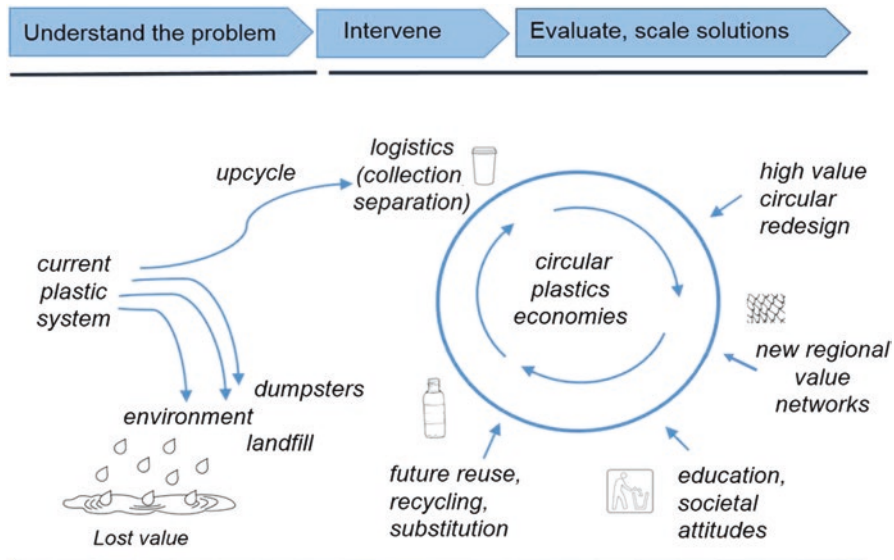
Understand the problem
Intervene
Evaluate, scale solutions

upcycle

logistics (collection separation)

high value circular redesign

current plastic system

circular plastics economies

new regional value networks

dumpsters

environment

landfill

Lost value

future reuse, recycling, substitution

education, societal attitudes